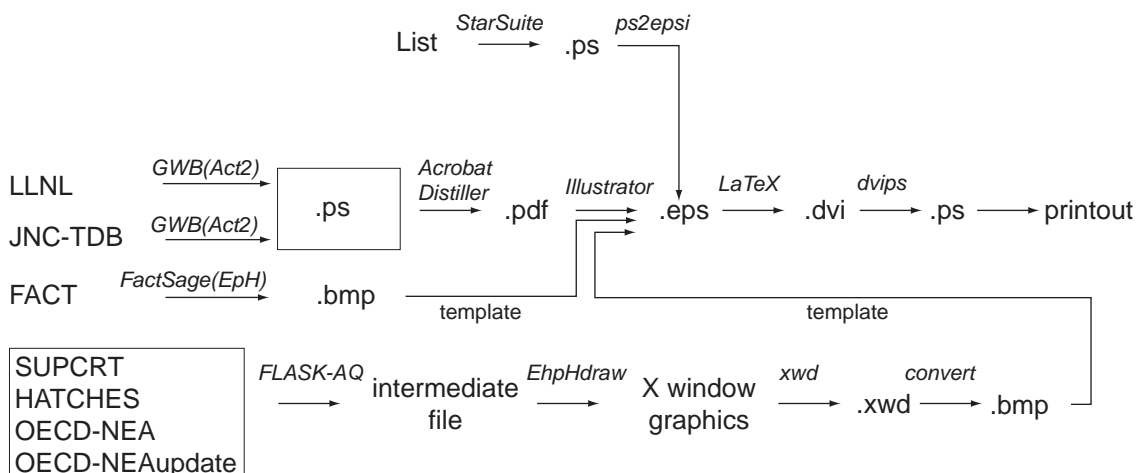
List
StarSuite
.ps
ps2epsi

LLNL
GWB(Act2)
JNC-TDB
GWB(Act2)
.ps
Acrobat Distiller
.pdf
Illustrator
.eps
LaTeX
.dvi
dvips
.ps
printout

FACT
FactSage(EpH)
.bmp
template
template

SUPCRT
HATCHES
OECD-NEA
OECD-NEAupdate
FLASK-AQ
intermediate file
EhpHdraw
X window graphics
xwd
.xwd
convert
.bmp